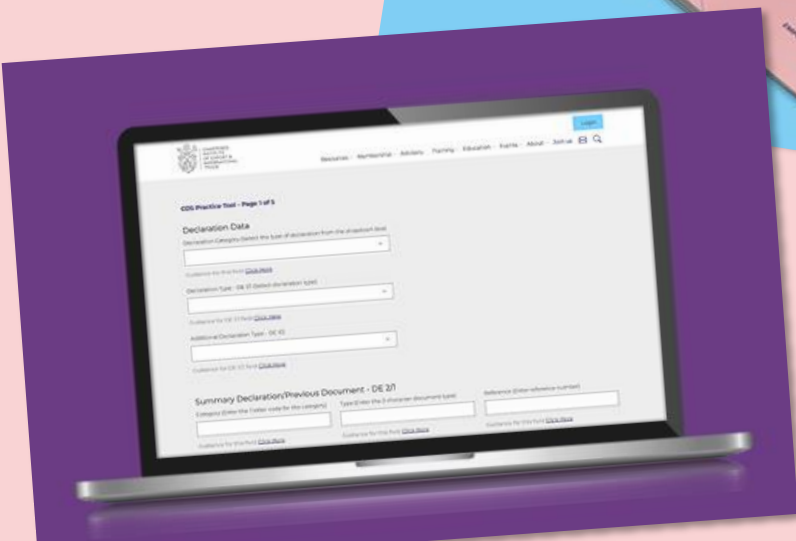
Login

CHARTERED INSTITUTE OF EXPORT & INTERNATIONAL TRADE

Resources · Membership · Advisory · Training · Education · Events · About · Join us

CDS Practice Tool - Page 1 of 5

Declaration Data

Declaration Category (Select the type of declaration from the dropdown box)

Guidance for this field Click Here

Declaration Type - DE 1/1 (Select declaration type)

Guidance for DE 1/1 field Click Here

Additional Declaration Type - DE 1/2

Guidance for DE 1/2 field Click Here

Summary Declaration/Previous Document - DE 2/1

Category (Enter the 1 letter code for the category)

Type (Enter the 3 character document type)

Reference (Enter reference number)

Guidance for this field Click Here

Guidance for this field Click Here

Guidance for this field Click Here